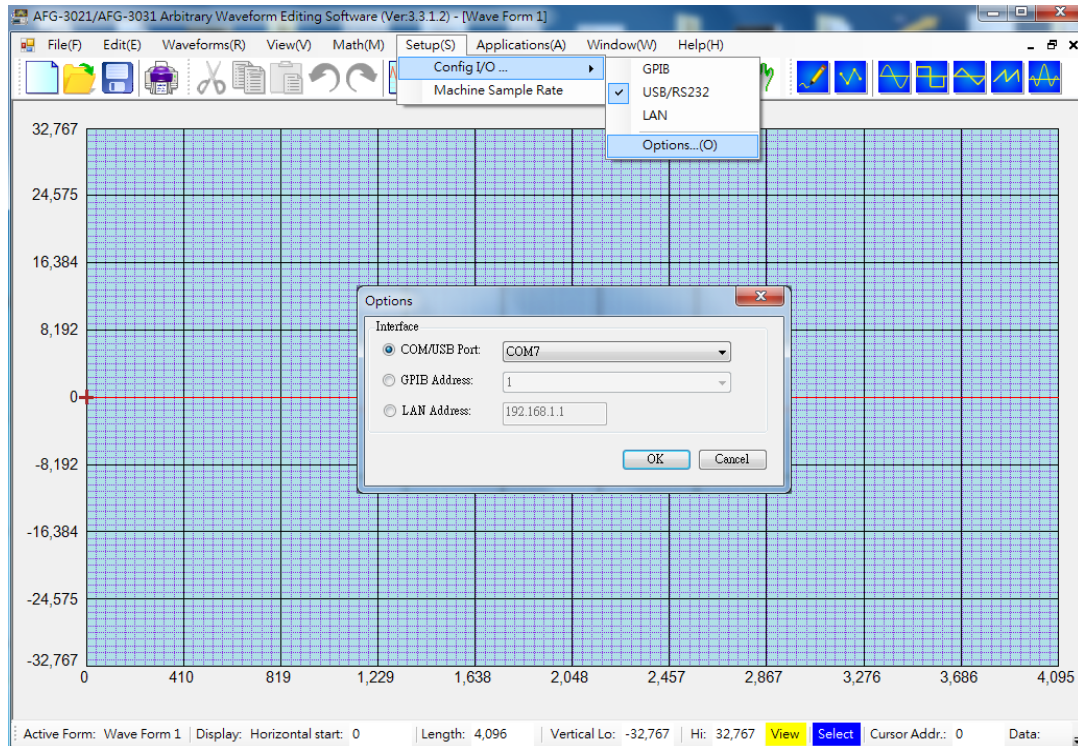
AFG-3021/AFG-3031 Arbitrary Waveform Editing Software (Ver:3.3.1.2) - [Wave Form 1]

File(F) Edit(E) Waveforms(R) View(V) Math(M) Setup(S) Applications(A) Window(W) Help(H)

Config I/O ...
Machine Sample Rate

GPIB
USB/RS232
LAN
Options...(O)

32,767
24,575
16,384
8,192
0
-8,192
-16,384
-24,575
-32,767

0 410 819 1,229 1,638 2,048 2,457 2,867 3,276 3,686 4,095

Options
Interface
COM/USB Port: COM7
GPIB Address: 1
LAN Address: 192.168.1.1
OK Cancel

Active Form: Wave Form 1 | Display: Horizontal start: 0 | Length: 4,096 | Vertical Lo: -32,767 | Hi: 32,767 View Select Cursor Addr.: 0 Data: